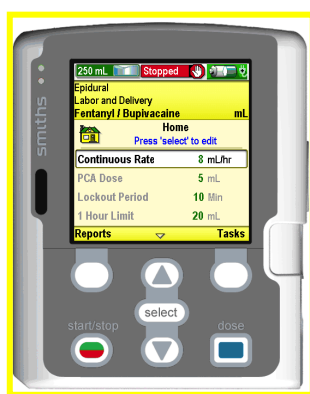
smiths

250 mL Stopped

Epidural
Labor and Delivery
Fentanyl / Bupivacaine mL

Home
Press 'select' to edit

| | | |
|---|---|---|
| Continuous Rate | 8 | mL/hr |
| PCA Dose | 5 | mL |
| Lockout Period | 10 | Min |
| 1 Hour Limit | 20 | mL |

Reports Tasks

select

start/stop

dose